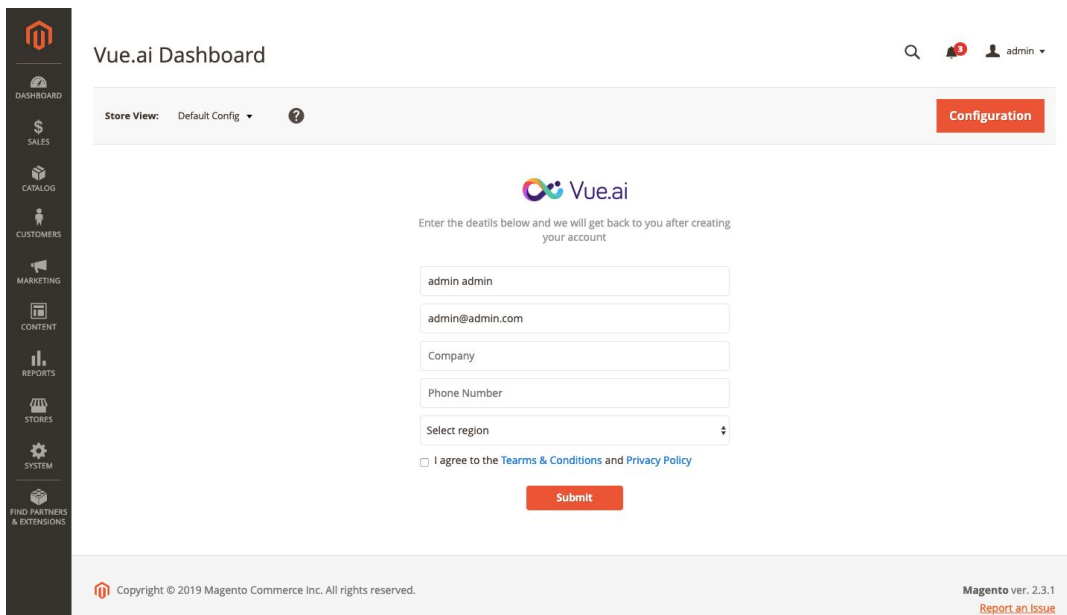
DASHBOARD
$
SALES
CATALOG
CUSTOMERS
MARKETING
CONTENT
REPORTS
STORES
SYSTEM
FIND PARTNERS & EXTENSIONS

Vue.ai Dashboard

3
admin

Store View: Default Config

Configuration

Vue.ai

Enter the deatils below and we will get back to you after creating your account

admin admin

admin@admin.com

Company

Phone Number

Select region

I agree to the Tearms & Conditions and Privacy Policy

Submit

Copyright © 2019 Magento Commerce Inc. All rights reserved.

Magento ver. 2.3.1
Report an Issue